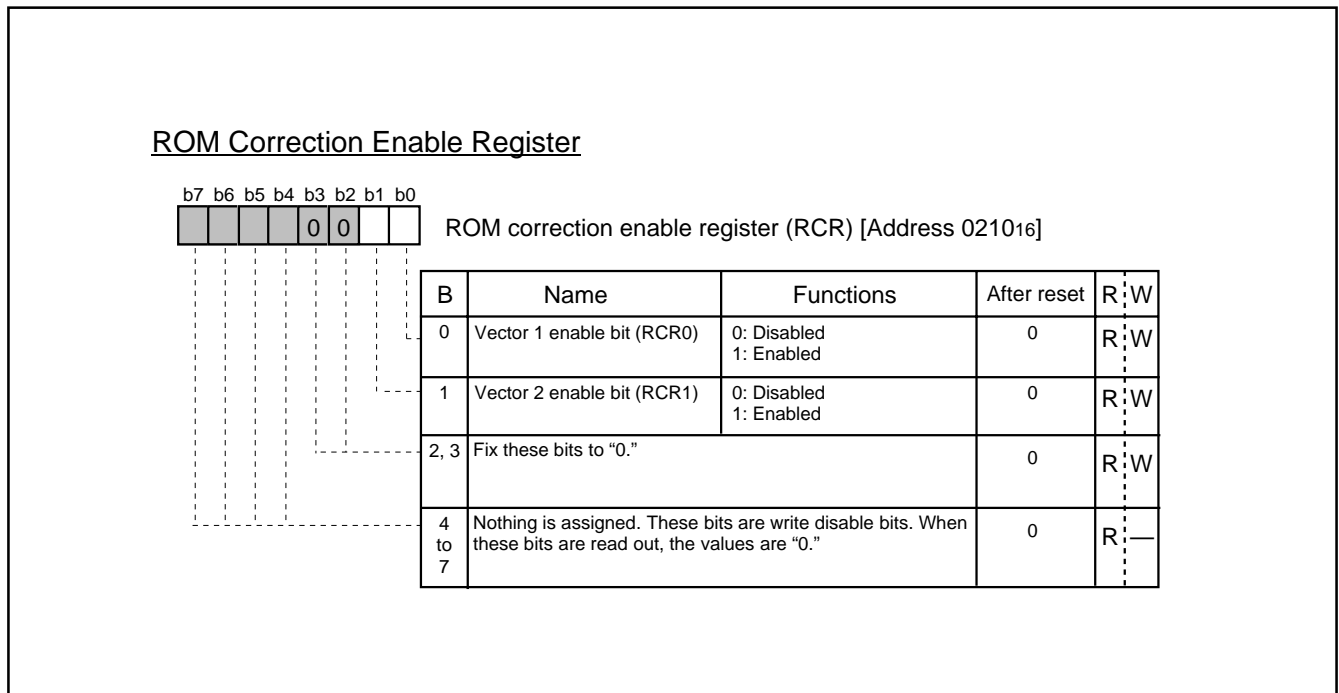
ROM Correction Enable Register

b7 b6 b5 b4 b3 b2 b1 b0

0 0

ROM correction enable register (RCR) [Address $0210_{16}$]

| B | Name | Functions | After reset | R | W |
|---|---|---|---|---|---|
| 0 | Vector 1 enable bit (RCR0) | 0: Disabled 1: Enabled | 0 | R | W |
| 1 | Vector 2 enable bit (RCR1) | 0: Disabled 1: Enabled | 0 | R | W |
| 2, 3 | Fix these bits to “0.” | | 0 | R | W |
| 4 to 7 | Nothing is assigned. These bits are write disable bits. When these bits are read out, the values are “0.” | | 0 | R | — |